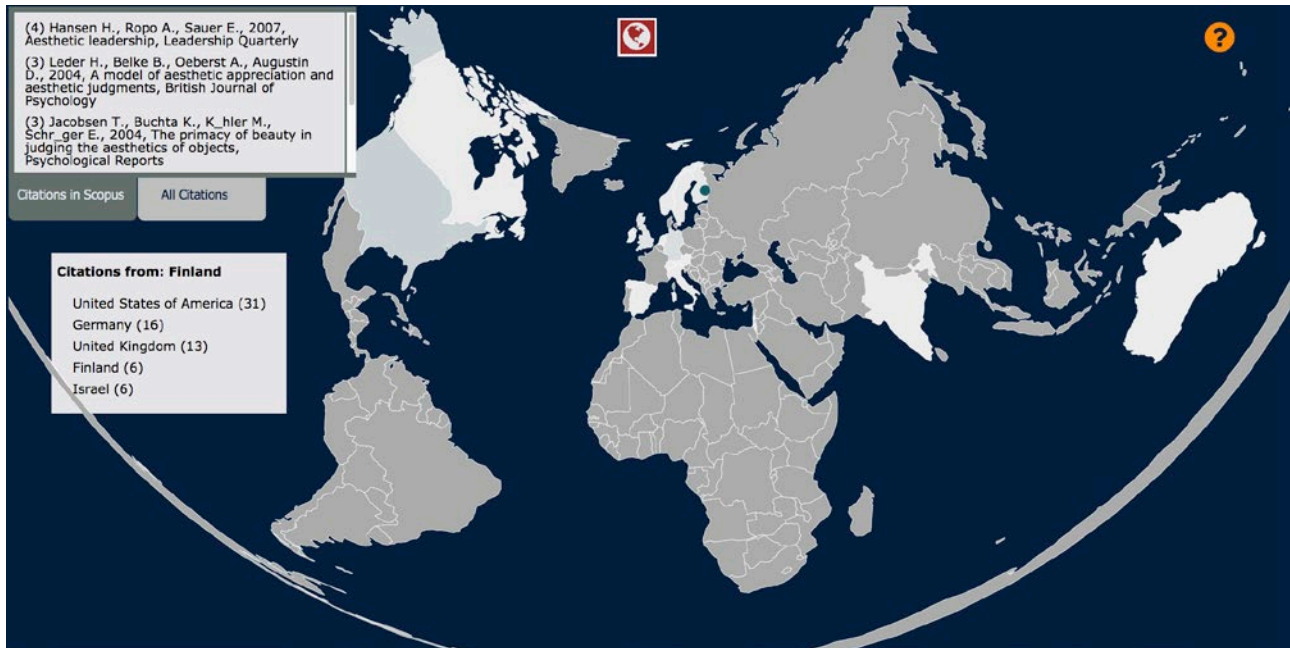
(4) Hansen H., Ropo A., Sauer E., 2007, Aesthetic leadership, Leadership Quarterly

(3) Leder H., Belke B., Oeberst A., Augustin D., 2004, A model of aesthetic appreciation and aesthetic judgments, British Journal of Psychology

(3) Jacobsen T., Buchta K., K_hler M., Schr_ger E., 2004, The primacy of beauty in judging the aesthetics of objects, Psychological Reports

Citations in Scopus

All Citations

?

Citations from: Finland

United States of America (31)
Germany (16)
United Kingdom (13)
Finland (6)
Israel (6)